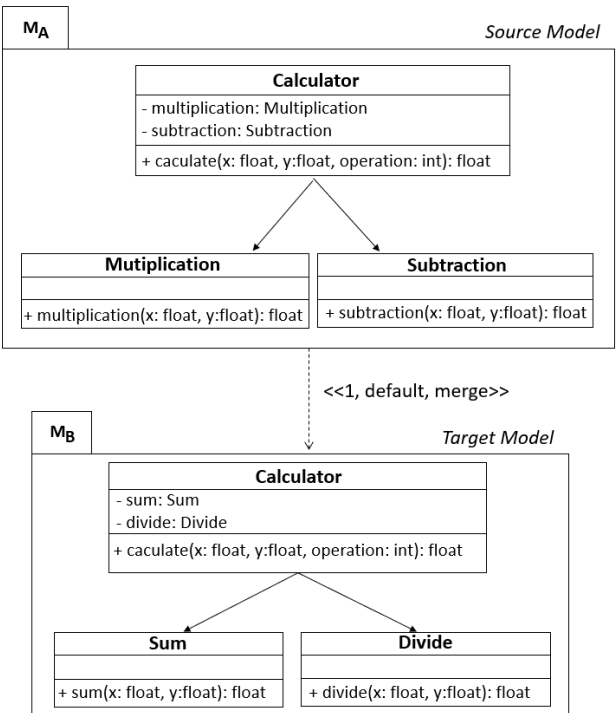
$M_A$

Source Model

Calculator

- multiplication: Multiplication
- subtraction: Subtraction

+ caculate(x: float, y:float, operation: int): float

Mutiplication

+ multiplication(x: float, y:float): float

Subtraction

+ subtraction(x: float, y:float): float

<<1, default, merge>>

$M_B$

Target Model

Calculator

- sum: Sum
- divide: Divide

+ caculate(x: float, y:float, operation: int): float

Sum

+ sum(x: float, y:float): float

Divide

+ divide(x: float, y:float): float